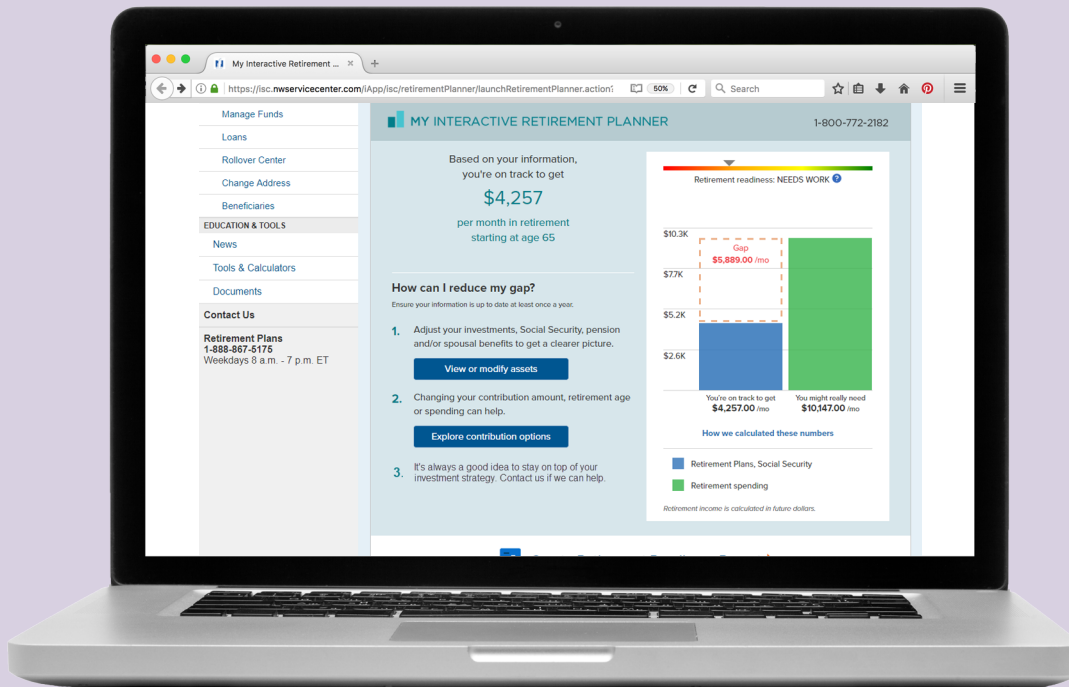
My Interactive Retirement ... ×
https://isc.nwservicecenter.com/iApp/isc/retirementPlanner/launchRetirementPlanner.action
50%
Search

Manage Funds
Loans
Rollover Center
Change Address
Beneficiaries
EDUCATION & TOOLS
News
Tools & Calculators
Documents
Contact Us
Retirement Plans
1-888-867-5175
Weekdays 8 a.m. - 7 p.m. ET

MY INTERACTIVE RETIREMENT PLANNER
1-800-772-2182

Based on your information, you're on track to get
$4,257
per month in retirement starting at age 65

How can I reduce my gap?
Ensure your information is up to date at least once a year.

1. Adjust your investments, Social Security, pension and/or spousal benefits to get a clearer picture.
View or modify assets

2. Changing your contribution amount, retirement age or spending can help.
Explore contribution options

3. It's always a good idea to stay on top of your investment strategy. Contact us if we can help.

Retirement readiness: NEEDS WORK

$10.3K
$7.7K
$5.2K
$2.6K
Gap
$5,889.00 /mo
You're on track to get
$4,257.00 /mo
You might really need
$10,147.00 /mo

How we calculated these numbers

Retirement Plans, Social Security
Retirement spending

Retirement income is calculated in future dollars.